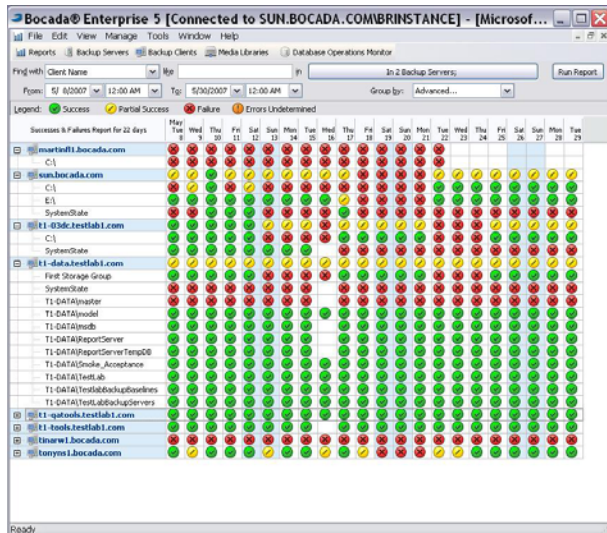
Bocada® Enterprise 5 [Connected to SUN.BOCADA.COM\BRINSTANCE] - [Microsof...

File Edit View Manage Tools Window Help

Reports Backup Servers Backup Clients Media Libraries Database Operations Monitor

Find with Client Name like in In 2 Backup Servers; Run Report

From: 5/ 8/2007 12:00 AM To: 5/30/2007 12:00 AM Group by: Advanced...

Legend: Success Partial Success Failure Errors Undetermined

| Successes & Failures Report for 22 days | May Tue 8 | Wed 9 | Thu 10 | Fri 11 | Sat 12 | Sun 13 | Mon 14 | Tue 15 | Wed 16 | Thu 17 | Fri 18 | Sat 19 | Sun 20 | Mon 21 | Tue 22 | Wed 23 | Thu 24 | Fri 25 | Sat 26 | Sun 27 | Mon 28 | Tue 29 |
|---|---|---|---|---|---|---|---|---|---|---|---|---|---|---|---|---|---|---|---|---|---|---|
| martinf1.bocada.com | | | | | | | | | | | | | | | | | | | | | | |
| C:\ | | | | | | | | | | | | | | | | | | | | | | |
| sun.bocada.com | | | | | | | | | | | | | | | | | | | | | | |
| C:\ | | | | | | | | | | | | | | | | | | | | | | |
| E:\ | | | | | | | | | | | | | | | | | | | | | | |
| SystemState | | | | | | | | | | | | | | | | | | | | | | |
| t1-03dc.testlab1.com | | | | | | | | | | | | | | | | | | | | | | |
| C:\ | | | | | | | | | | | | | | | | | | | | | | |
| SystemState | | | | | | | | | | | | | | | | | | | | | | |
| t1-data.testlab1.com | | | | | | | | | | | | | | | | | | | | | | |
| First Storage Group | | | | | | | | | | | | | | | | | | | | | | |
| SystemState | | | | | | | | | | | | | | | | | | | | | | |
| T1-DATA\master | | | | | | | | | | | | | | | | | | | | | | |
| T1-DATA\model | | | | | | | | | | | | | | | | | | | | | | |
| T1-DATA\msdb | | | | | | | | | | | | | | | | | | | | | | |
| T1-DATA\ReportServer | | | | | | | | | | | | | | | | | | | | | | |
| T1-DATA\ReportServerTempDB | | | | | | | | | | | | | | | | | | | | | | |
| T1-DATA\Smoke_Acceptance | | | | | | | | | | | | | | | | | | | | | | |
| T1-DATA\TestLab | | | | | | | | | | | | | | | | | | | | | | |
| T1-DATA\TestLabBackupBaselines | | | | | | | | | | | | | | | | | | | | | | |
| T1-DATA\TestLabBackupServers | | | | | | | | | | | | | | | | | | | | | | |
| t1-qatools.testlab1.com | | | | | | | | | | | | | | | | | | | | | | |
| t1-tools.testlab1.com | | | | | | | | | | | | | | | | | | | | | | |
| tinarw1.bocada.com | | | | | | | | | | | | | | | | | | | | | | |
| tonyns1.bocada.com | | | | | | | | | | | | | | | | | | | | | | |

Ready